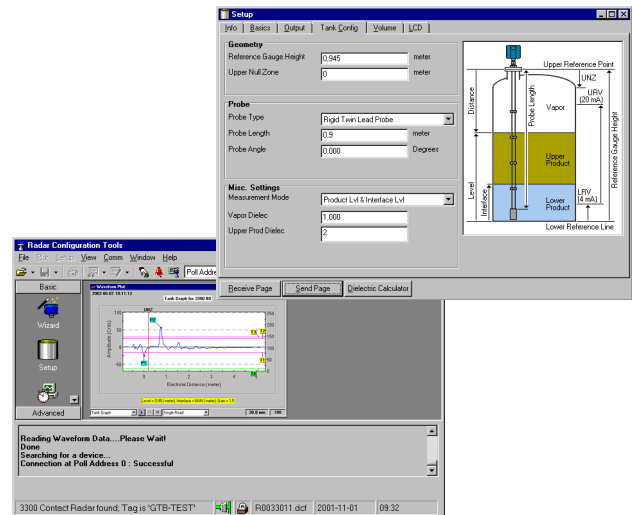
Setup

Info | Basics | Output | Tank Config | Volume | LCD

Geometry
Reference Gauge Height 0,945 meter
Upper Null Zone 0 meter

Probe
Probe Type Rigid Twin Lead Probe
Probe Length 0,9 meter
Probe Angle 0,000 Degrees

Misc. Settings
Measurement Mode Product Lvl & Interface Lvl
Vapor Dielec 1,000
Upper Prod Dielec 2

Upper Reference Point
UNZ
URV (20 mA)
Distance
Probe Length
Vapor
Reference Gauge Height
Upper Product
Level
Interface
LRV (4 mA)
Lower Product
Lower Reference Line

Receive Page | Send Page | Dielectric Calculator

Radar Configuration Tools
File Edit Setup View Comm Window Help
Poll Addre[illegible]

Basic
Wizard
Setup
Advanced

Waveform Plot
2002-06-07 10:11:12
Tank Graph for 3300 00
UNZ
Amplitude (Units)
Electrical Distance ( meter)
Level = 0,90 ( meter), Interface = NAN ( meter), Sate = 1,5
Tank Graph | Single Read | 30,0 min | 100

Reading Waveform Data....Please Wait!
Done
Searching for a device...
Connection at Poll Address 0 : Successful

3300 Contact Radar found; Tag is 'GTB-TEST' | R0033011.dcf | 2001-11-01 | 09:32